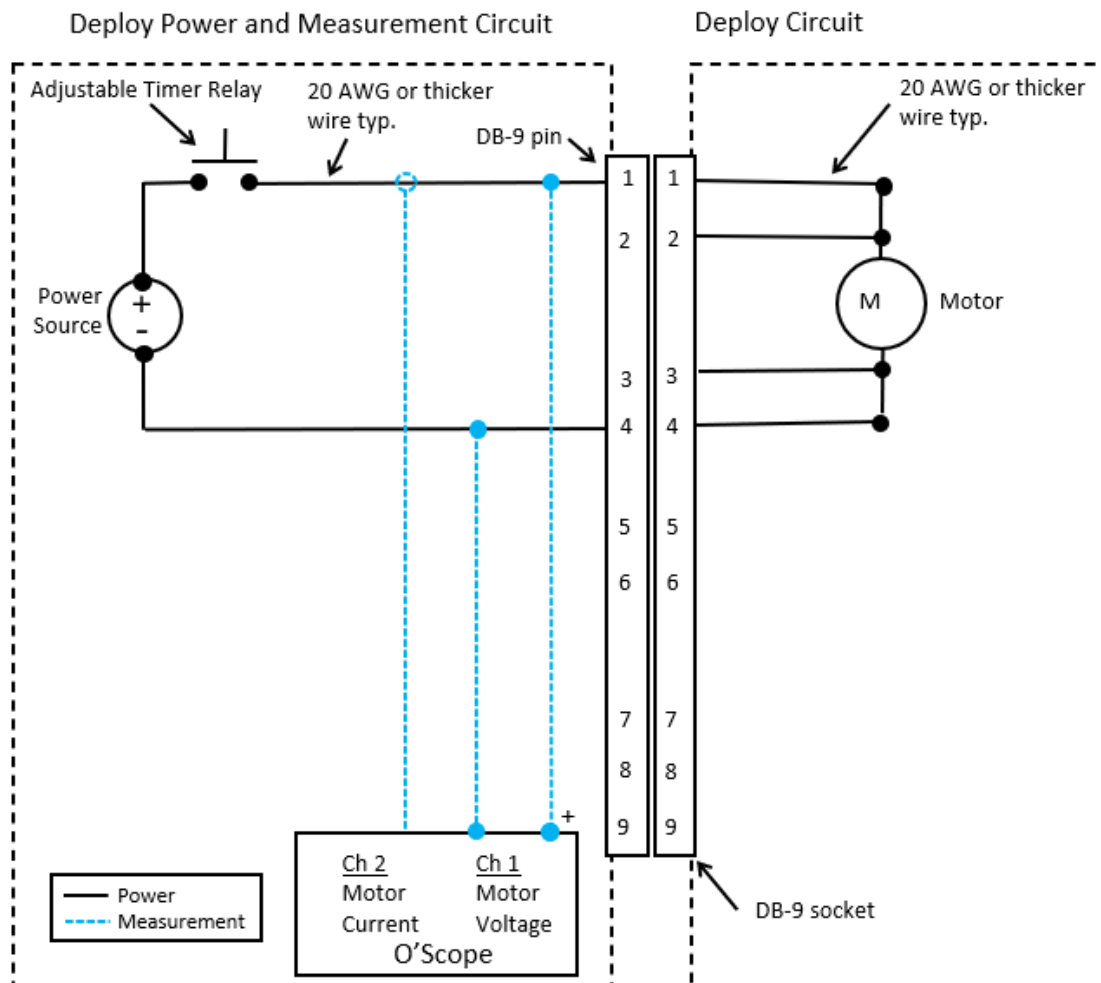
Deploy Power and Measurement Circuit

Deploy Circuit

Adjustable Timer Relay

20 AWG or thicker wire typ.

DB-9 pin

20 AWG or thicker wire typ.

Power Source

+

-

1
2
3
4
5
6
7
8
9

1
2
3
4
5
6
7
8
9

M

Motor

+

Ch 2
Motor
Current

Ch 1
Motor
Voltage

O'Scope

Power
Measurement

DB-9 socket